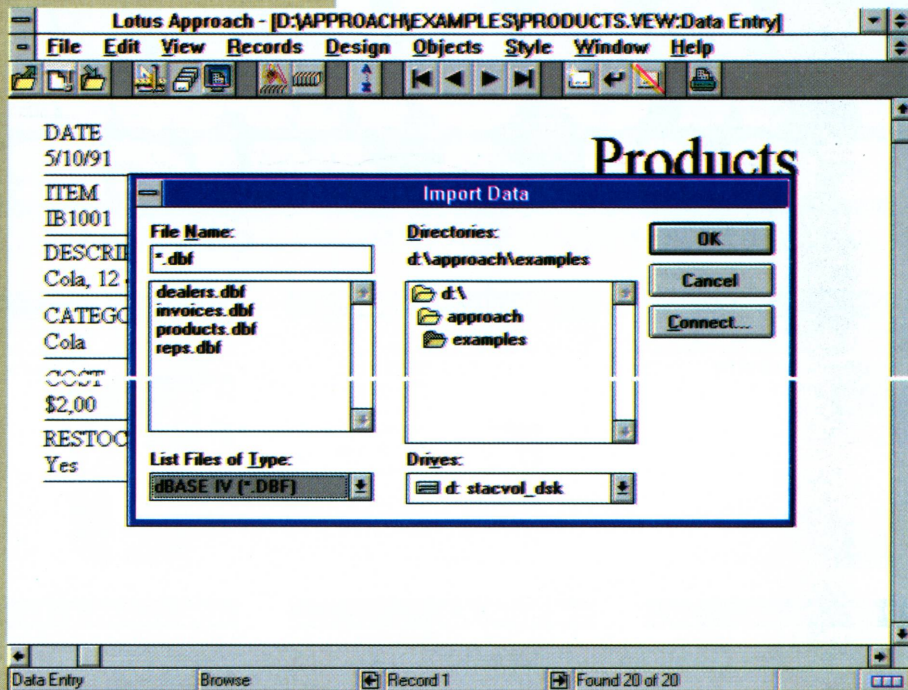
Lotus Approach - [D:\APPROACH\EXAMPLES\PRODUCTS.VEW:Data Entry]

File Edit View Records Design Objects Style Window Help

DATE
5/10/91

ITEM
IB1001

DESCRI
Cola, 12

CATEGO
Cola

COST
$2,00

RESTOC
Yes

Products

Import Data

File Name:
*.dbf

dealers.dbf
invoices.dbf
products.dbf
reps.dbf

List Files of Type:
dBASE IV (*.DBF)

Directories:
d:\approach\examples

d:\
approach
examples

Drives:
d: stacvol_dsk

OK
Cancel
Connect...

Data Entry | Browse | Record 1 | Found 20 of 20